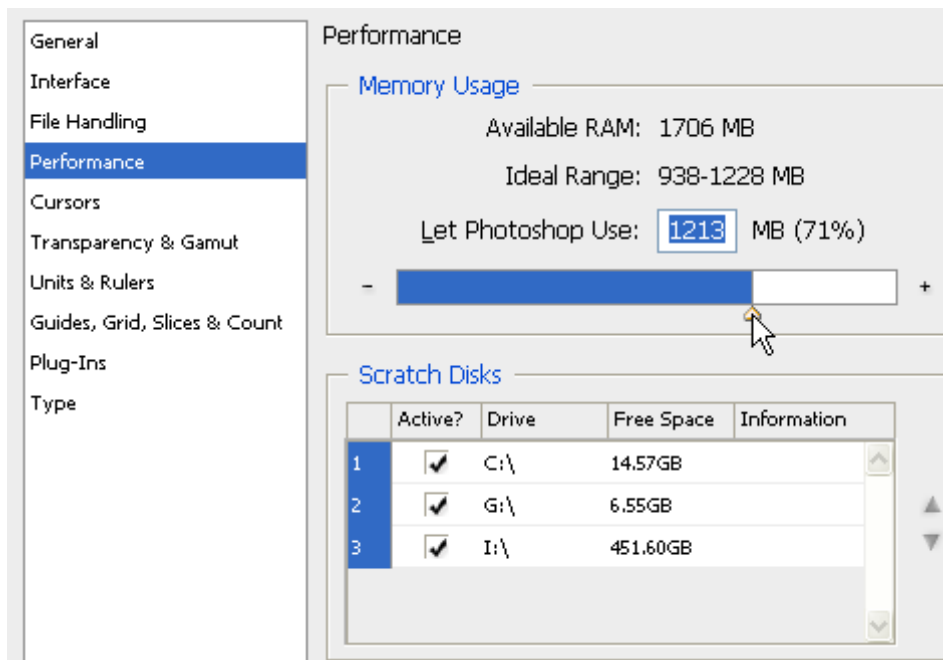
General
Interface
File Handling
Performance
Cursors
Transparency & Gamut
Units & Rulers
Guides, Grid, Slices & Count
Plug-Ins
Type

Performance

Memory Usage

Available RAM: 1706 MB

Ideal Range: 938-1228 MB

Let Photoshop Use: 1213 MB (71%)

-
+

Scratch Disks

| | Active? | Drive | Free Space | Information |
|---|---|---|---|---|
| 1 | ✓ | C:\ | 14.57GB | |
| 2 | ✓ | G:\ | 6.55GB | |
| 3 | ✓ | I:\ | 451.60GB | |